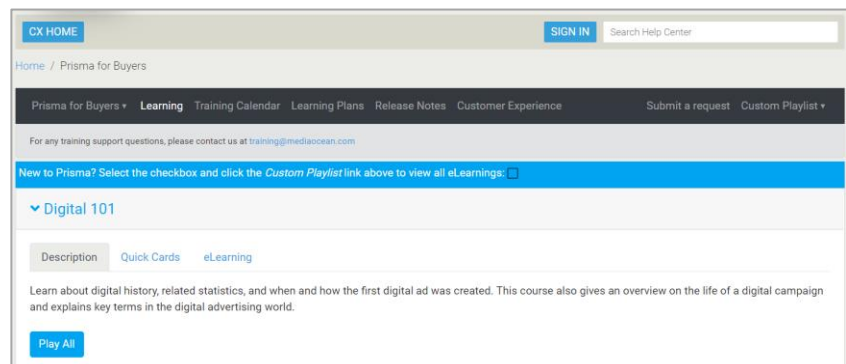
CX HOME

SIGN IN

Search Help Center

Home / Prisma for Buyers

Prisma for Buyers ▾ Learning Training Calendar Learning Plans Release Notes Customer Experience Submit a request Custom Playlist ▾

For any training support questions, please contact us at training@mediaocean.com

New to Prisma? Select the checkbox and click the *Custom Playlist* link above to view all eLearnings:

Digital 101

Description Quick Cards eLearning

Learn about digital history, related statistics, and when and how the first digital ad was created. This course also gives an overview on the life of a digital campaign and explains key terms in the digital advertising world.

Play All